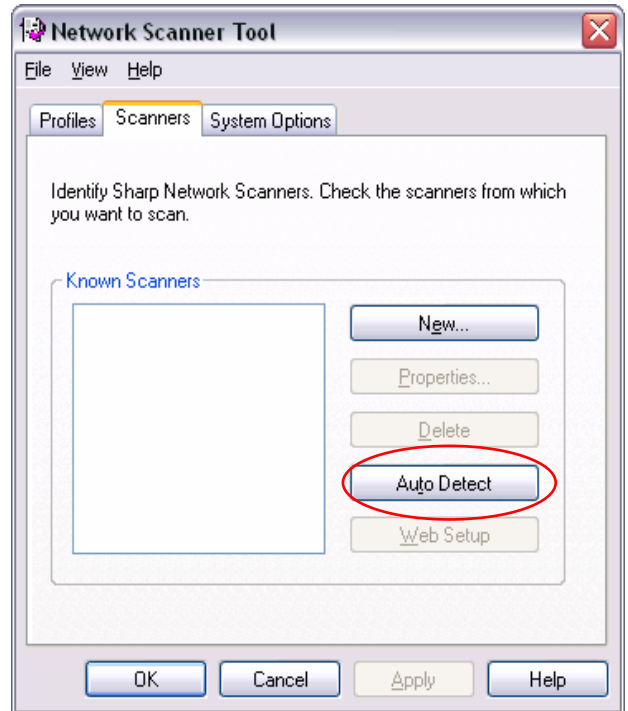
Network Scanner Tool

File View Help

Profiles Scanners System Options

Identify Sharp Network Scanners. Check the scanners from which you want to scan.

Known Scanners

New...

Properties...

Delete

Auto Detect

Web Setup

OK Cancel Apply Help